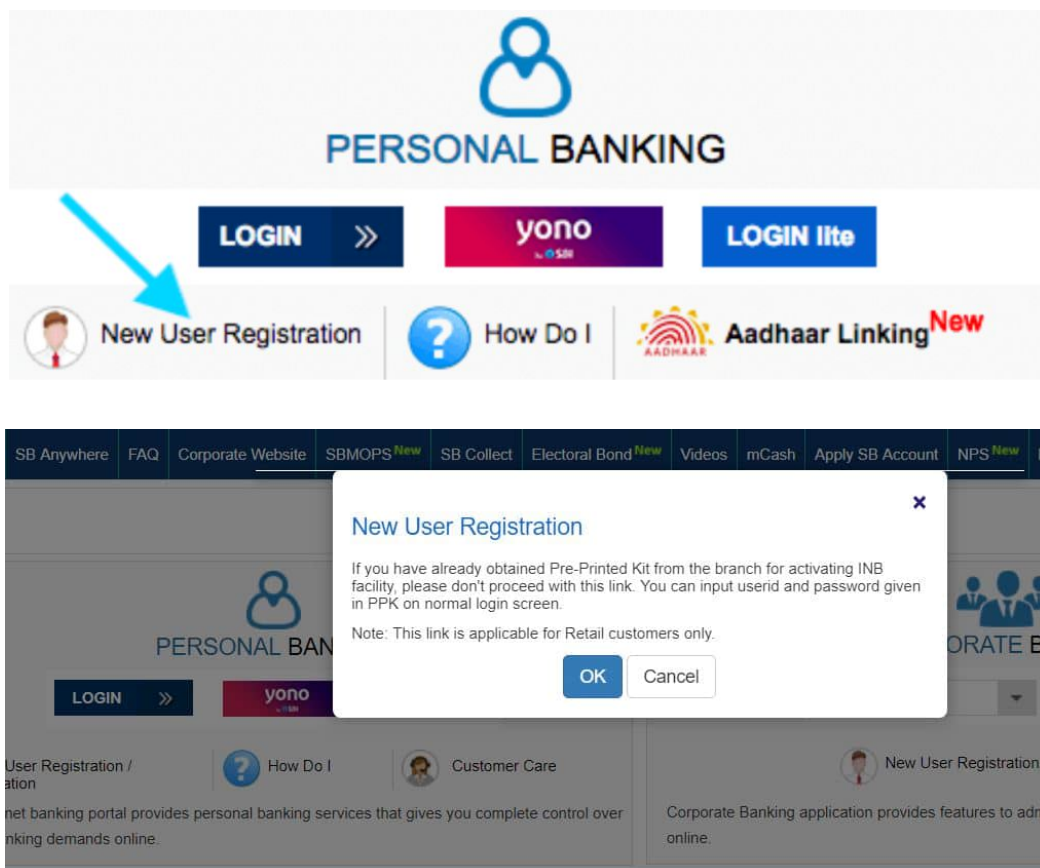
PERSONAL BANKING

LOGIN »

yono by SBI

LOGIN lite

New User Registration

How Do I

AADHAAR Aadhaar Linking New

SB Anywhere | FAQ | Corporate Website | SBMOPS New | SB Collect | Electoral Bond New | Videos | mCash | Apply SB Account | NPS New

×

New User Registration

If you have already obtained Pre-Printed Kit from the branch for activating INB facility, please don't proceed with this link. You can input userid and password given in PPK on normal login screen.

Note: This link is applicable for Retail customers only.

OK Cancel

PERSONAL BAN

LOGIN »

yono by SBI

User Registration / ation

How Do I

Customer Care

net banking portal provides personal banking services that gives you complete control over nking demands online.

ORATE B

New User Registration

Corporate Banking application provides features to adr online.